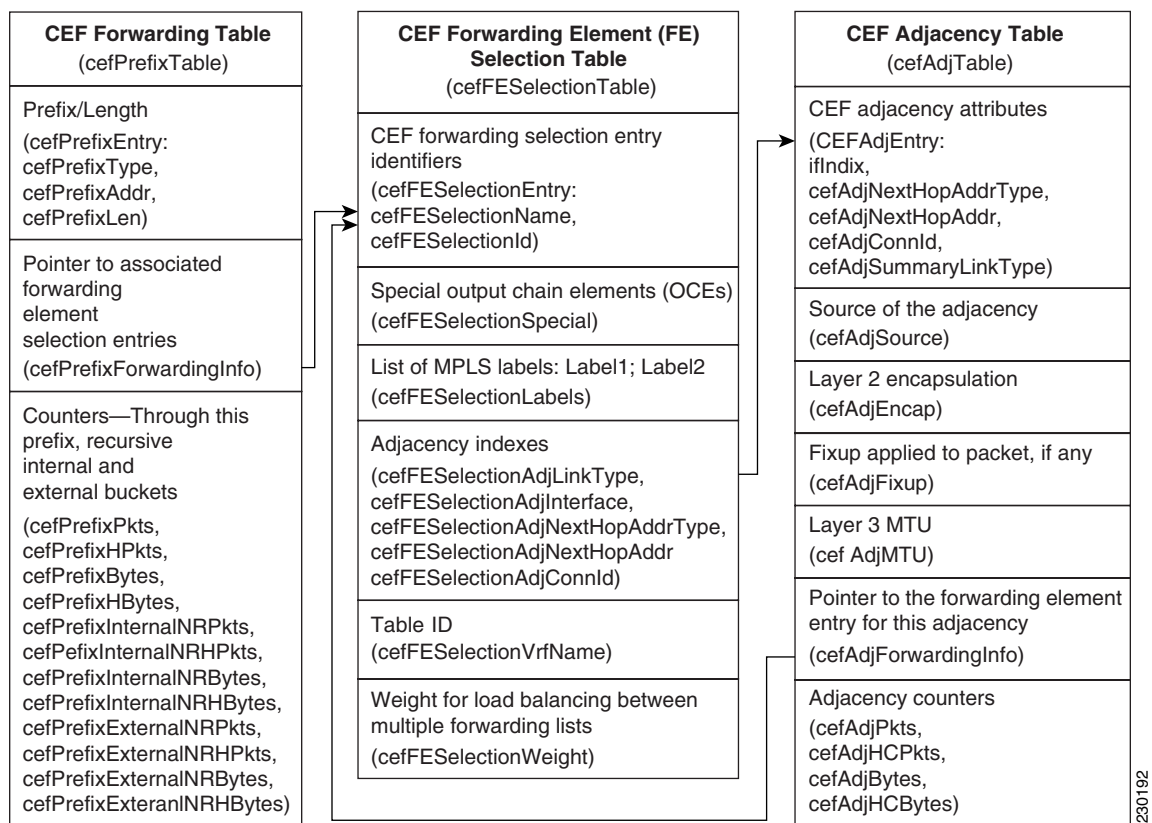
CEF Forwarding Table
(cefPrefixTable)

Prefix/Length
(cefPrefixEntry: cefPrefixType, cefPrefixAddr, cefPrefixLen)

Pointer to associated forwarding element selection entries
(cefPrefixForwardingInfo)

Counters—Through this prefix, recursive internal and external buckets
(cefPrefixPkts, cefPrefixHPkts, cefPrefixBytes, cefPrefixHBytes, cefPrefixInternalNRPkts, cefPefixInternalNRHPkts, cefPrefixInternalNRBytes, cefPrefixInternalNRHBytes, cefPrefixExternalNRPkts, cefPrefixExternalNRHPkts, cefPrefixExternalNRBytes, cefPrefixExteranlNRHBytes)

CEF Forwarding Element (FE) Selection Table
(cefFESelectionTable)

CEF forwarding selection entry identifiers
(cefFESelectionEntry: cefFESelectionName, cefFESelectionId)

Special output chain elements (OCEs)
(cefFESelectionSpecial)

List of MPLS labels: Label1; Label2
(cefFESelectionLabels)

Adjacency indexes
(cefFESelectionAdjLinkType, cefFESelectionAdjInterface, cefFESelectionAdjNextHopAddrType, cefFESelectionAdjNextHopAddr cefFESelectionAdjConnId)

Table ID
(cefFESelectionVrfName)

Weight for load balancing between multiple forwarding lists
(cefFESelectionWeight)

CEF Adjacency Table
(cefAdjTable)

CEF adjacency attributes
(CEFAdjEntry: ifIndix, cefAdjNextHopAddrType, cefAdjNextHopAddr, cefAdjConnId, cefAdjSummaryLinkType)

Source of the adjacency
(cefAdjSource)

Layer 2 encapsulation
(cefAdjEncap)

Fixup applied to packet, if any
(cefAdjFixup)

Layer 3 MTU
(cef AdjMTU)

Pointer to the forwarding element entry for this adjacency
(cefAdjForwardingInfo)

Adjacency counters
(cefAdjPkts, cefAdjHCPkts, cefAdjBytes, cefAdjHCBytes)

230192